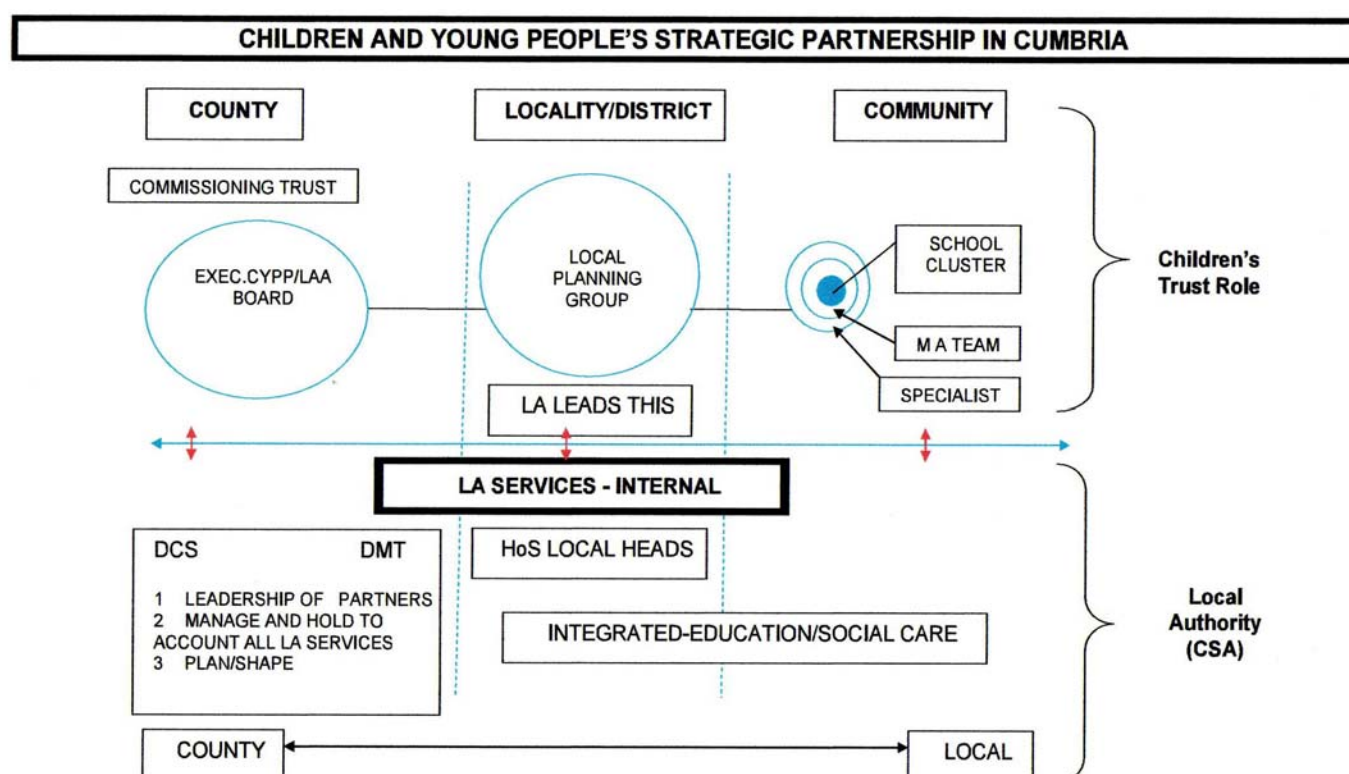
CHILDREN AND YOUNG PEOPLE'S STRATEGIC PARTNERSHIP IN CUMBRIA

COUNTY

LOCALITY/DISTRICT

COMMUNITY

COMMISSIONING TRUST

EXEC.CYPP/LAA BOARD

LOCAL PLANNING GROUP

SCHOOL CLUSTER

M A TEAM

SPECIALIST

Children's Trust Role

LA LEADS THIS

LA SERVICES - INTERNAL

DCS DMT

1 LEADERSHIP OF PARTNERS
2 MANAGE AND HOLD TO ACCOUNT ALL LA SERVICES
3 PLAN/SHAPE

HoS LOCAL HEADS

INTEGRATED-EDUCATION/SOCIAL CARE

Local Authority (CSA)

COUNTY

LOCAL